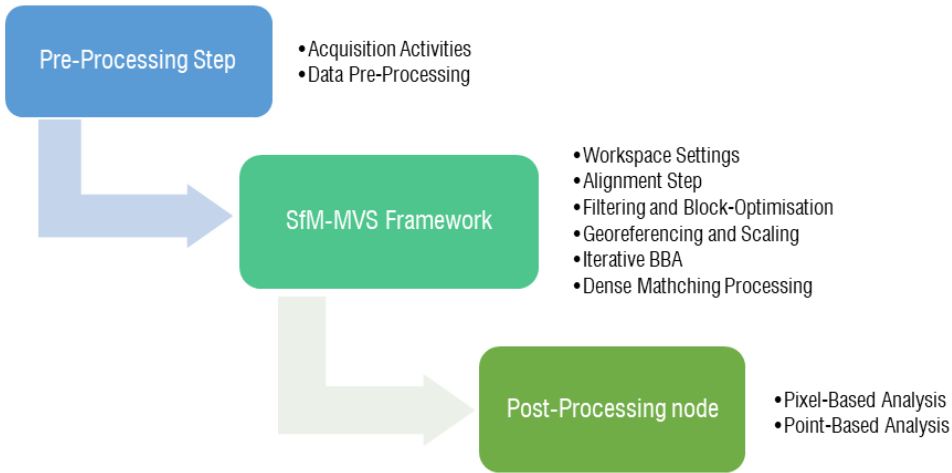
Pre-Processing Step

• Acquisition Activities
• Data Pre-Processing

SfM-MVS Framework

• Workspace Settings
• Alignment Step
• Filtering and Block-Optimisation
• Georeferencing and Scaling
• Iterative BBA
• Dense Mathching Processing

Post-Processing node

• Pixel-Based Analysis
• Point-Based Analysis